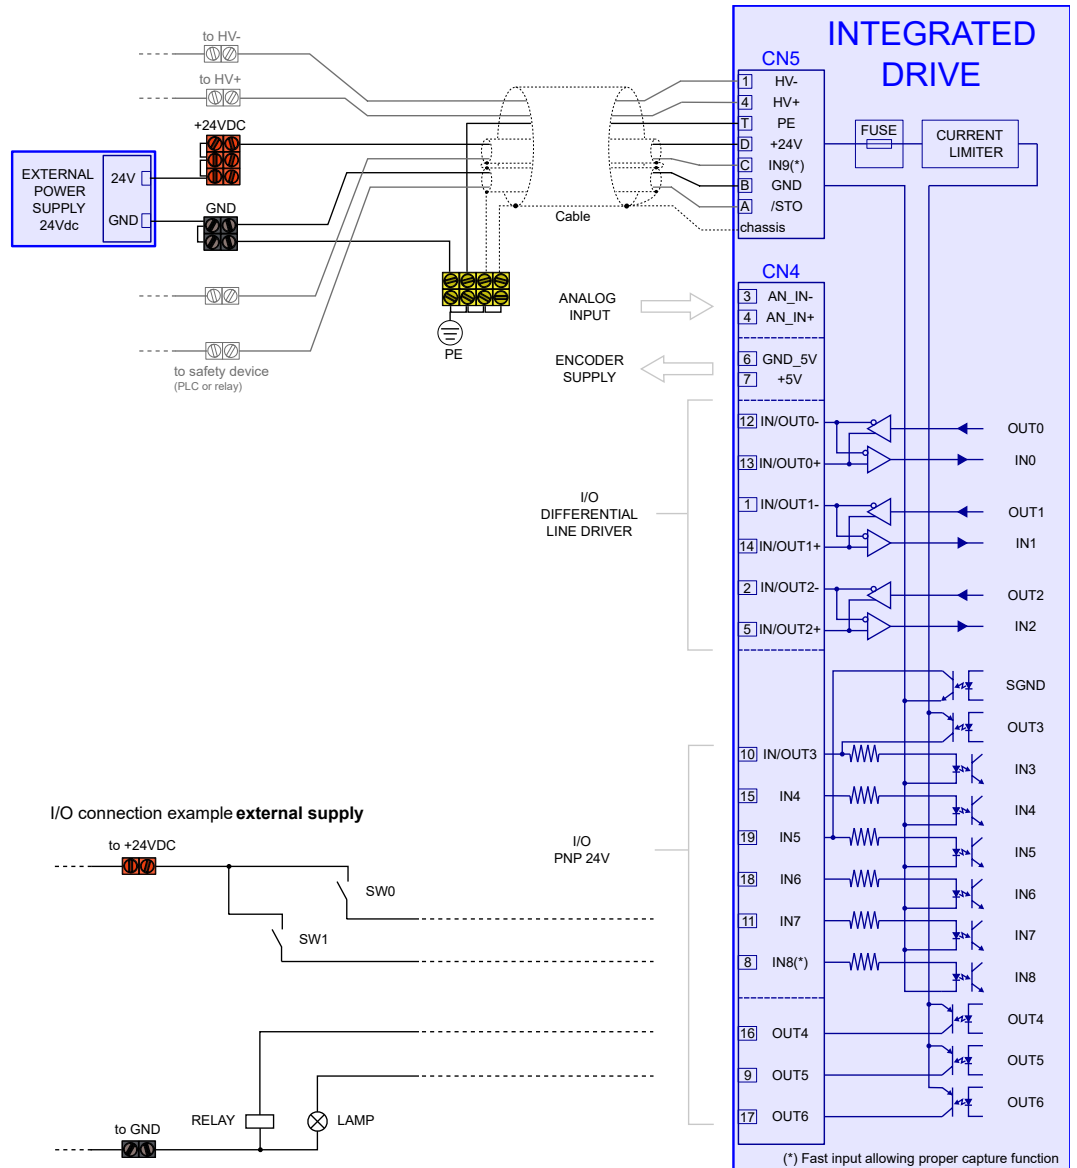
to HV-

to HV+

+24VDC

EXTERNAL POWER SUPPLY 24Vdc

24V

GND

GND

to safety device
(PLC or relay)

PE

Cable

INTEGRATED DRIVE

CN5

1 HV-
4 HV+
T PE
D +24V
C IN9(*)
B GND
A /STO
chassis

FUSE

CURRENT LIMITER

CN4

ANALOG INPUT

3 AN_IN-
4 AN_IN+

ENCODER SUPPLY

6 GND_5V
7 +5V

I/O DIFFERENTIAL LINE DRIVER

12 IN/OUT0-
13 IN/OUT0+
1 IN/OUT1-
14 IN/OUT1+
2 IN/OUT2-
5 IN/OUT2+

OUT0
IN0
OUT1
IN1
OUT2
IN2

SGND
OUT3

I/O connection example external supply

to +24VDC

SW0

SW1

I/O PNP 24V

10 IN/OUT3
15 IN4
19 IN5
18 IN6
11 IN7
8 IN8(*)

IN3
IN4
IN5
IN6
IN7
IN8

16 OUT4
9 OUT5
17 OUT6

OUT4
OUT5
OUT6

RELAY

LAMP

to GND

(*) Fast input allowing proper capture function